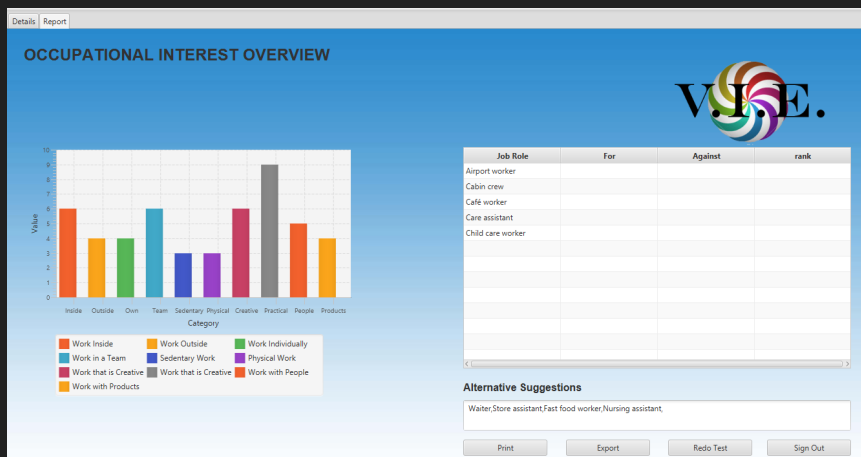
Details Report

OCCUPATIONAL INTEREST OVERVIEW

V.I.E.

10
9
8
7
6
5
4
3
2
1
0

Value

Inside Outside Own Team Sedentary Physical Creative Practical People Products

Category

Work Inside
Work Outside
Work Individually
Work in a Team
Sedentary Work
Physical Work
Work that is Creative
Work that is Creative
Work with People
Work with Products

| Job Role | For | Against | rank |
|---|---|---|---|
| Airport worker | | | |
| Cabin crew | | | |
| Café worker | | | |
| Care assistant | | | |
| Child care worker | | | |

Alternative Suggestions

Waiter,Store assistant,Fast food worker,Nursing assistant,

Print
Export
Redo Test
Sign Out